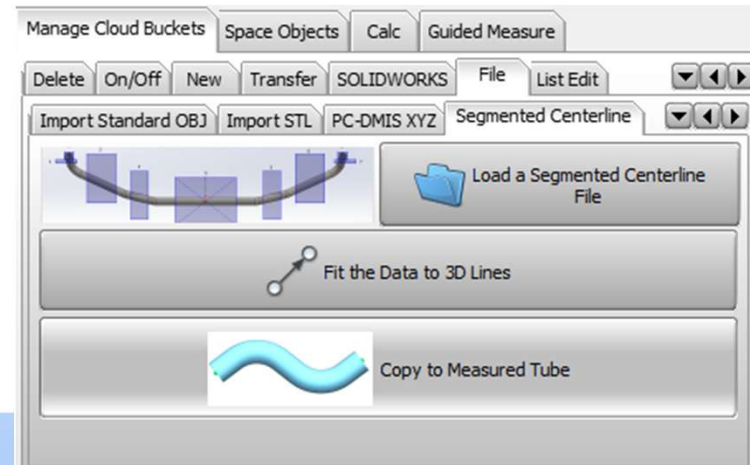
Manage Cloud Buckets | Space Objects | Calc | Guided Measure

Delete | On/Off | New | Transfer | SOLIDWORKS | File | List Edit

Import Standard OBJ | Import STL | PC-DMIS XYZ | Segmented Centerline

Load a Segmented Centerline File

Fit the Data to 3D Lines

Copy to Measured Tube